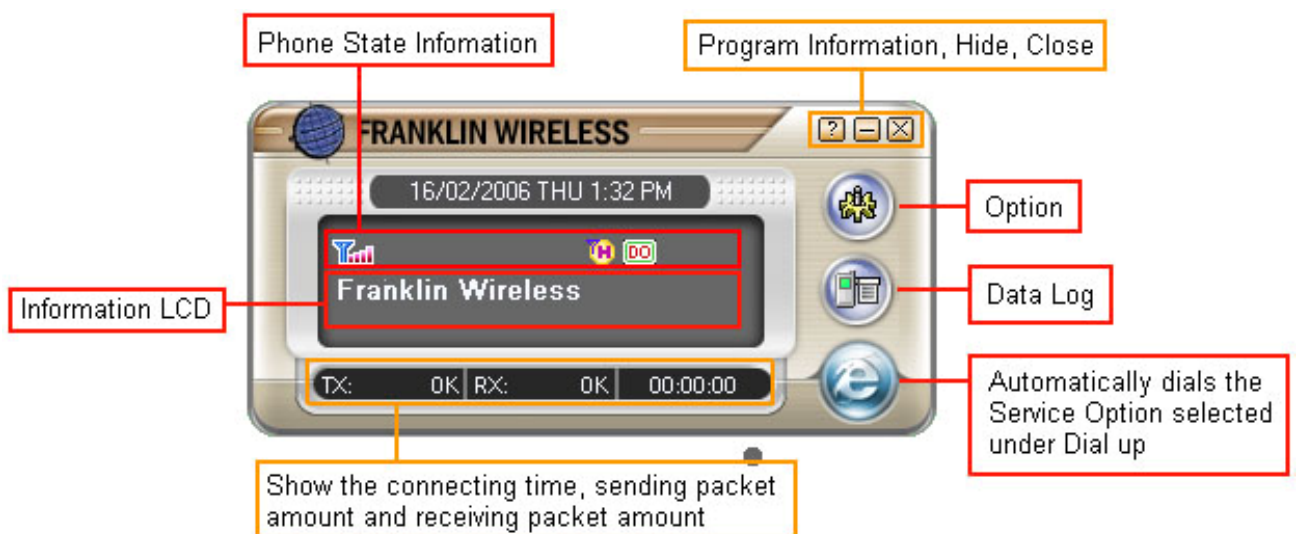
Phone State Infomation

Program Information, Hide, Close

FRANKLIN WIRELESS

16/02/2006 THU 1:32 PM

Option

DO

Franklin Wireless

Information LCD

Data Log

TX: 0K RX: 0K 00:00:00

Automatically dials the Service Option selected under Dial up

Show the connecting time, sending packet amount and receiving packet amount